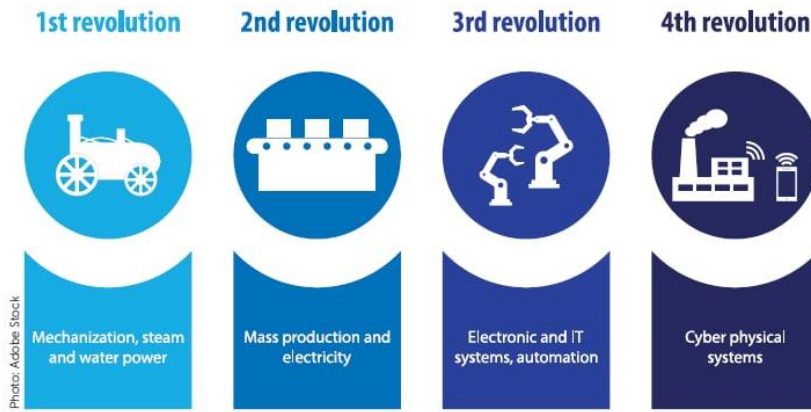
1st revolution

Mechanization, steam and water power

2nd revolution

Mass production and electricity

3rd revolution

Electronic and IT systems, automation

4th revolution

Cyber physical systems

Photo: Adobe Stock